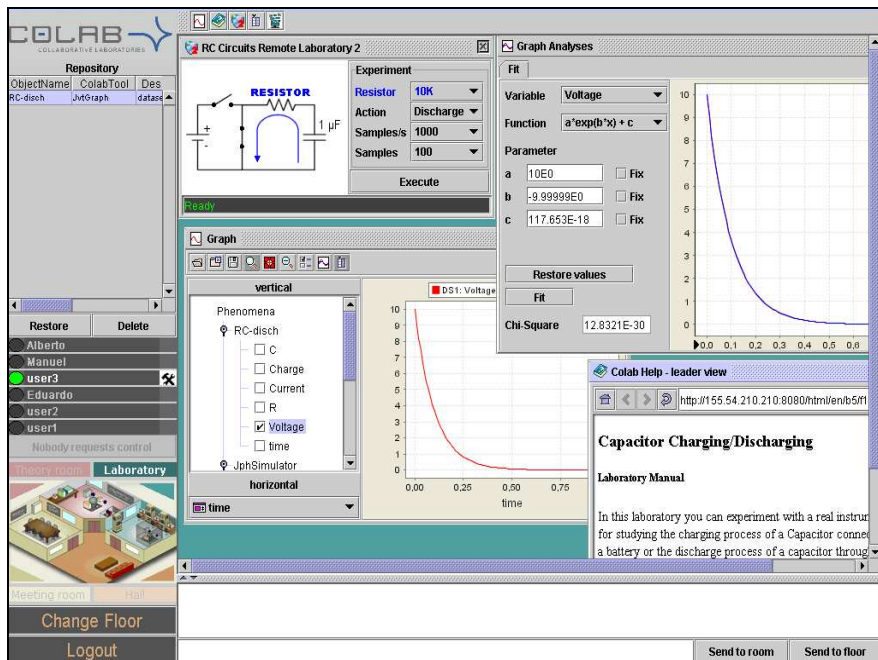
COLAB
COLLABORATIVE LABORATORIES

Repository

| ObjectName | ColabTool | Des |
|---|---|---|
| RC-disch | JvtGraph | datase |

Restore Delete

Alberto
Manuel
user3
Eduardo
user2
user1
Nobody requests control

Theory room Laboratory

Meeting room Hall

Change Floor

Logout

RC Circuits Remote Laboratory 2

RESISTOR
1 µF

Experiment
Resistor 10K
Action Discharge
Samples/s 1000
Samples 100
Execute

Ready

Graph

vertical
Phenomena
RC-disch
C
Charge
Current
R
Voltage
time
JphSimulator
horizontal
time

DS1: Voltage
10
9
8
7
6
5
4
3
2
1
0
0,00 0,25 0,50 0,75
time

Graph Analyses
Fit
Variable Voltage
Function a*exp(b*x) + c
Parameter
a 10E0 Fix
b -9.99999E0 Fix
c 117.653E-18 Fix
Restore values
Fit
Chi-Square 12.8321E-30

10
9
8
7
6
5
4
3
2
1
0
0.0 0.1 0.2 0.3 0.4 0.5 0.6

Colab Help - leader view
http://155.54.210.210:8080/html/en/b5/f1

Capacitor Charging/Discharging

Laboratory Manual

In this laboratory you can experiment with a real instru for studying the charging process of a Capacitor conne a battery or the discharge process of a capacitor throug

Send to room Send to floor